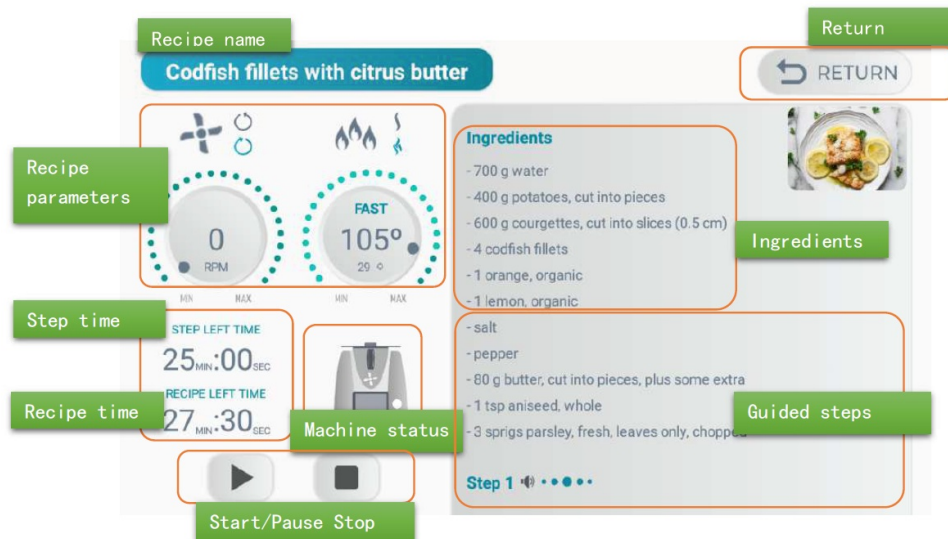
Recipe name

Codfish fillets with citrus butter

Return

RETURN

Recipe parameters

0
RPM

FAST
105º
29

MIN MAX

MIN MAX

Ingredients

- 700 g water
- 400 g potatoes, cut into pieces
- 600 g courgettes, cut into slices (0.5 cm)
- 4 codfish fillets
- 1 orange, organic
- 1 lemon, organic

Ingredients

Step time

STEP LEFT TIME
25MIN:00SEC

RECIPE LEFT TIME
27MIN:30SEC

Recipe time

Machine status

- salt
- pepper
- 80 g butter, cut into pieces, plus some extra
- 1 tsp aniseed, whole
- 3 sprigs parsley, fresh, leaves only, chopped

Guided steps

Step 1

Start/Pause Stop